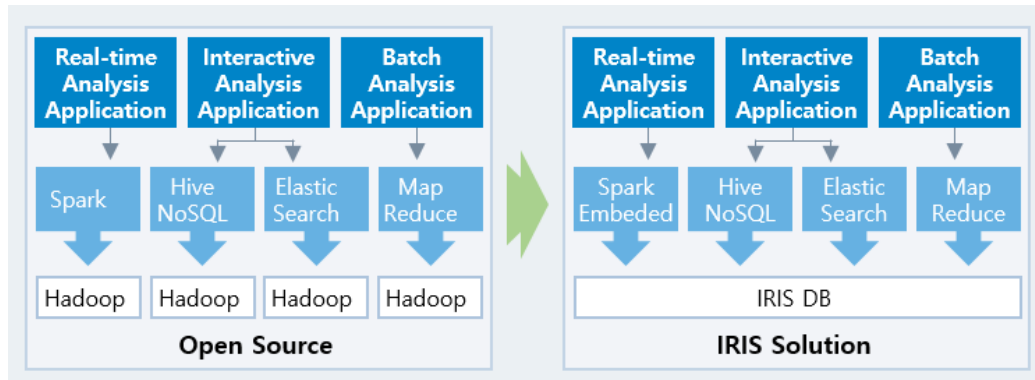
Real-time Analysis Application

Interactive Analysis Application

Batch Analysis Application

Spark

Hive NoSQL

Elastic Search

Map Reduce

Hadoop

Hadoop

Hadoop

Hadoop

Open Source

Real-time Analysis Application

Interactive Analysis Application

Batch Analysis Application

Spark Embeded

Hive NoSQL

Elastic Search

Map Reduce

IRIS DB

IRIS Solution